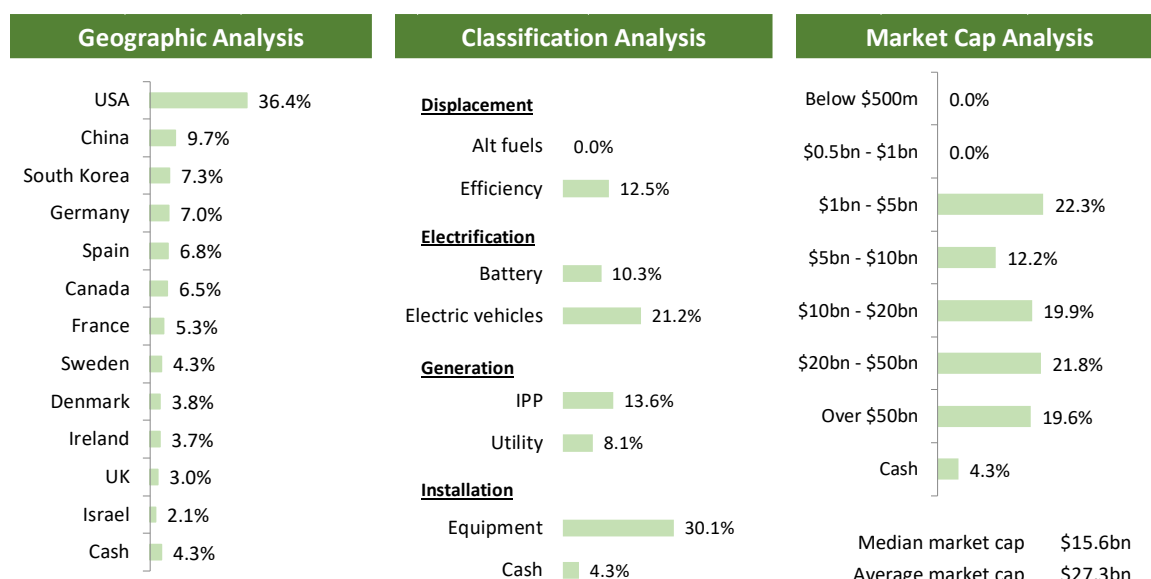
Geographic Analysis

USA 36.4%
China 9.7%
South Korea 7.3%
Germany 7.0%
Spain 6.8%
Canada 6.5%
France 5.3%
Sweden 4.3%
Denmark 3.8%
Ireland 3.7%
UK 3.0%
Israel 2.1%
Cash 4.3%

Classification Analysis

Displacement
Alt fuels 0.0%
Efficiency 12.5%

Electrification
Battery 10.3%
Electric vehicles 21.2%

Generation
IPP 13.6%
Utility 8.1%

Installation
Equipment 30.1%
Cash 4.3%

Market Cap Analysis

Below $500m 0.0%
$0.5bn - $1bn 0.0%
$1bn - $5bn 22.3%
$5bn - $10bn 12.2%
$10bn - $20bn 19.9%
$20bn - $50bn 21.8%
Over $50bn 19.6%
Cash 4.3%

Median market cap $15.6bn
Average market cap $27.3bn